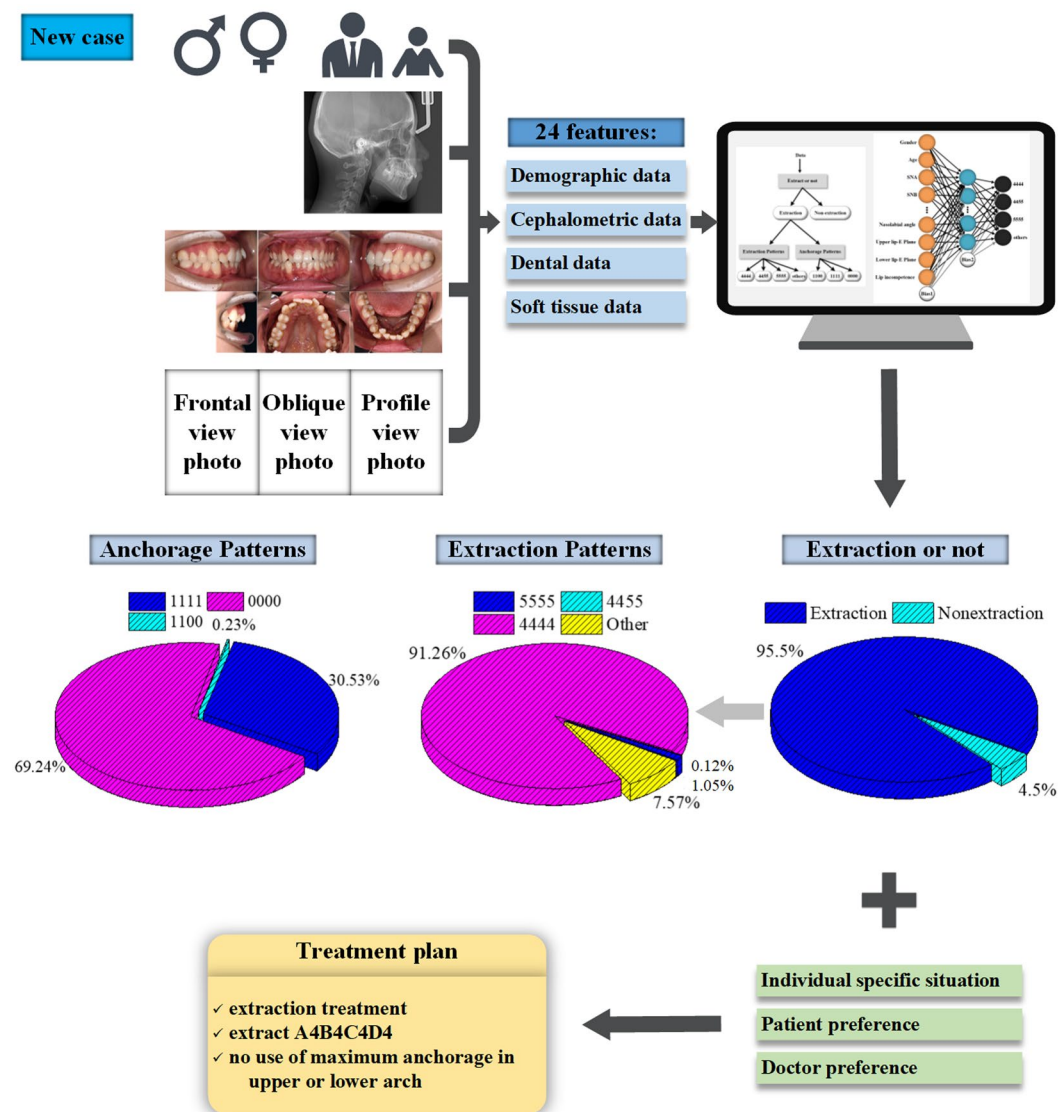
New case

| Frontal view photo | Oblique view photo | Profile view photo |
|---|---|---|

24 features:

Demographic data

Cephalometric data

Dental data

Soft tissue data

Data

Extract or not

Extraction

Non-extraction

Extraction Patterns

Anchorage Patterns

4444 4455 5555 others 1100 1111 0000

Gender

Age

SNA

SNB

Nasolabial angle

Upper lip-E Plane

Lower lip-E Plane

Lip incompetence

Bias1

Bias2

4444

4455

5555

others

Anchorage Patterns

1111 0000

1100 0.23%

30.53%

69.24%

Extraction Patterns

5555 4455

4444 Other

91.26%

0.12%

1.05%

7.57%

Extraction or not

Extraction Nonextraction

95.5%

4.5%

Treatment plan

✓ extraction treatment
✓ extract A4B4C4D4
✓ no use of maximum anchorage in upper or lower arch

Individual specific situation

Patient preference

Doctor preference